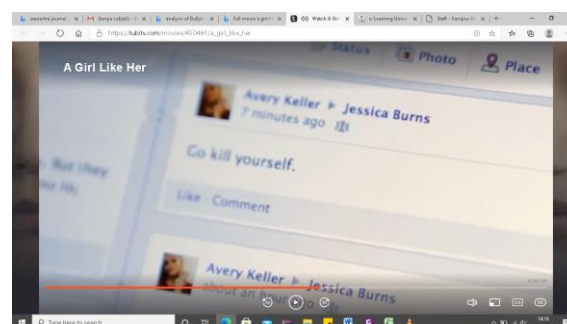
A Girl Like Her

https://tubitv.com/movies/450461/a_girl_like_her

Status

Photo

Place

Avery Keller ▸ Jessica Burns

7 minutes ago

Co kill yourself.

Like · Comment

But they

Avery Keller ▸ Jessica Burns

Type here to search